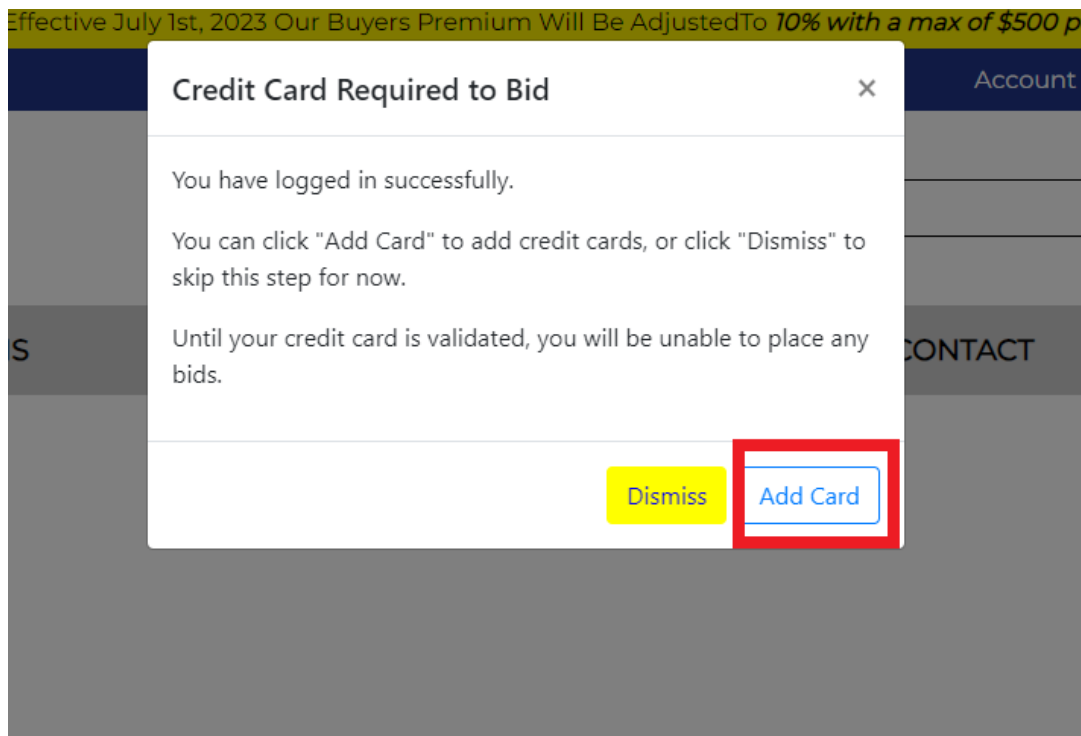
Effective July 1st, 2023 Our Buyers Premium Will Be AdjustedTo *10% with a max of $500 p*

Account

Credit Card Required to Bid

×

You have logged in successfully.

You can click "Add Card" to add credit cards, or click "Dismiss" to skip this step for now.

Until your credit card is validated, you will be unable to place any bids.

IS

CONTACT

Dismiss

Add Card